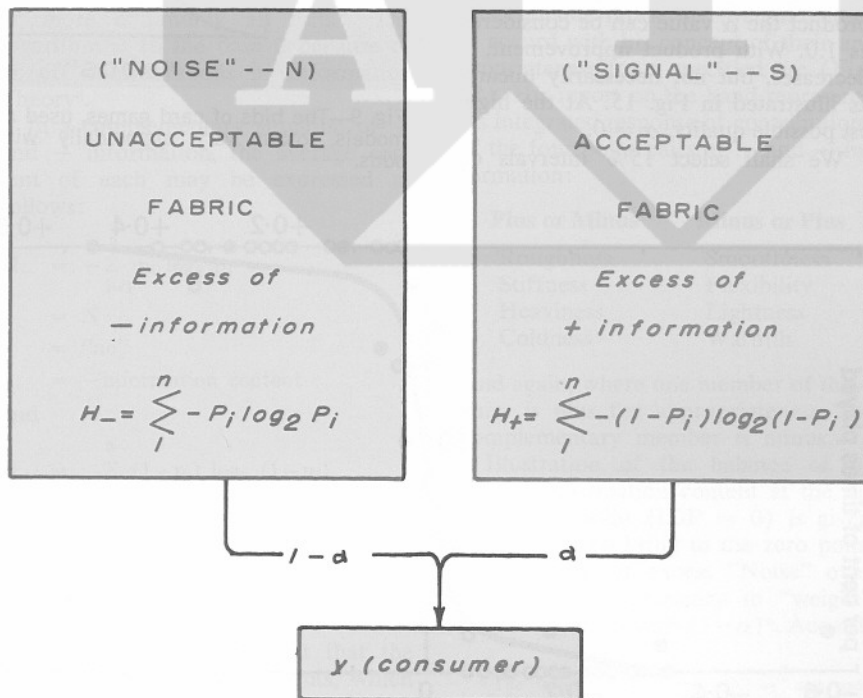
("NOISE"-- N)

UNACCEPTABLE

FABRIC

Excess of

—information

$H_- = \sum_{1}^{n} -P_i \log_2 P_i$

("SIGNAL"-- S)

ACCEPTABLE

FABRIC

Excess of

+ information

$H_+ = \sum_{1}^{n} -(1-P_i) \log_2 (1-P_i)$

1 - d

d

y (consumer)